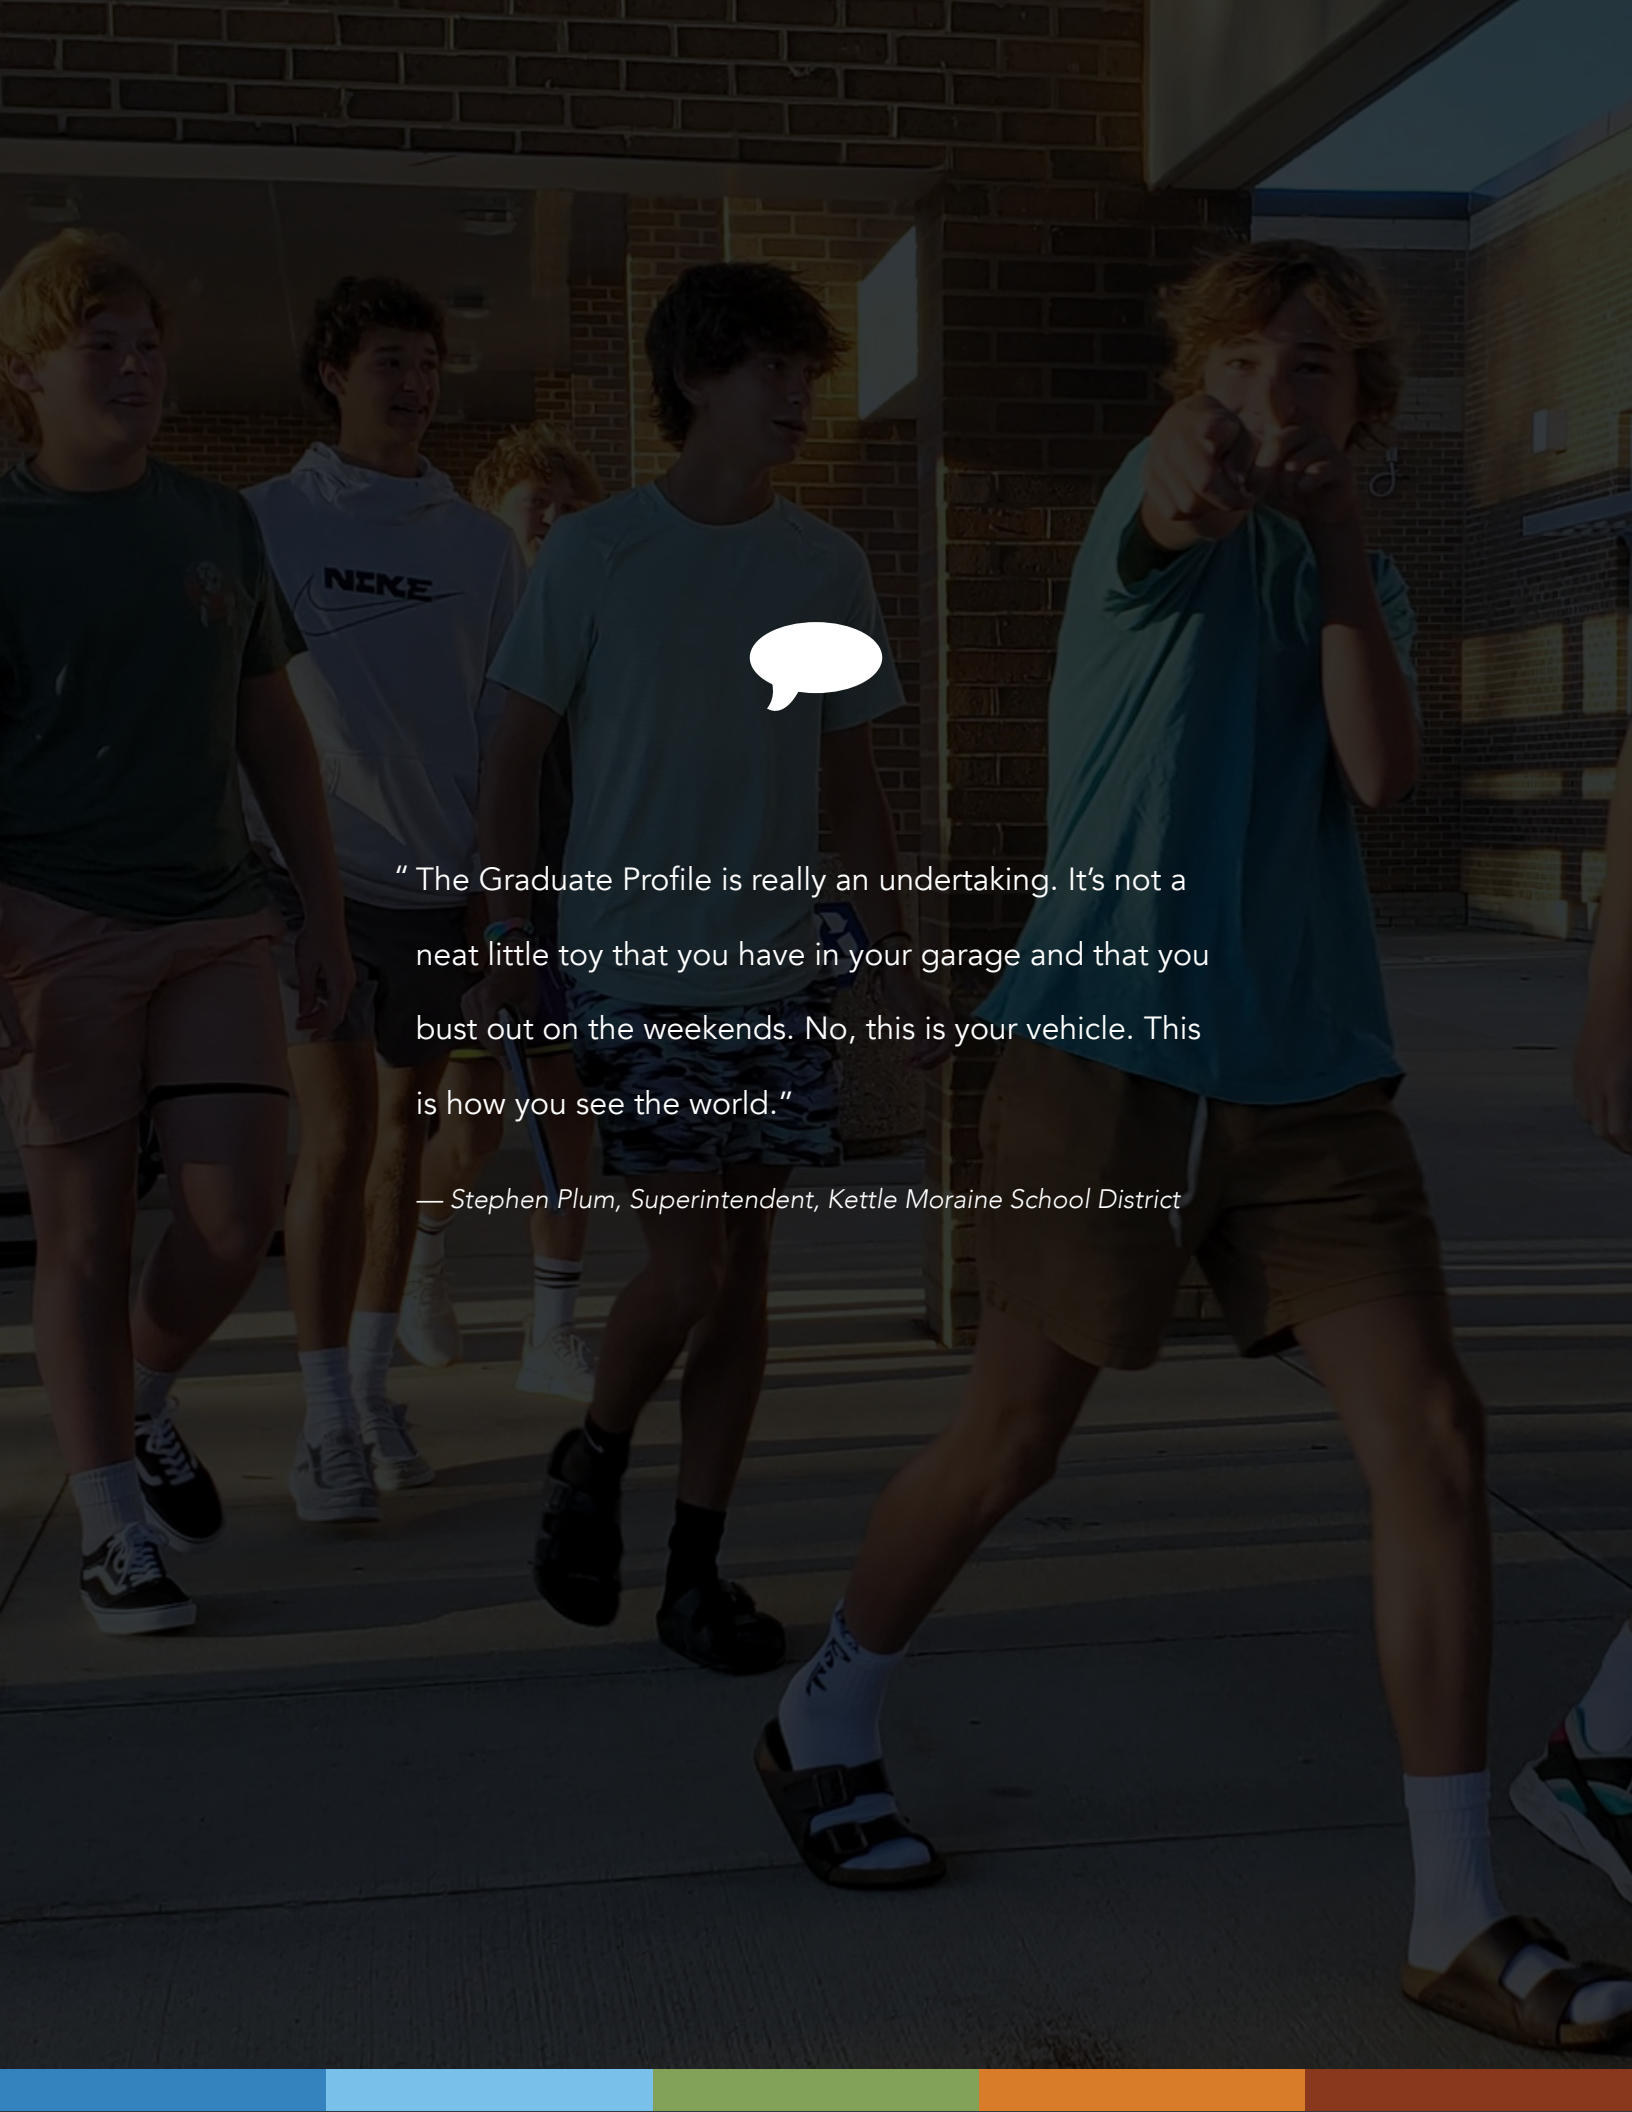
NIKE

" The Graduate Profile is really an undertaking. It's not a neat little toy that you have in your garage and that you bust out on the weekends. No, this is your vehicle. This is how you see the world."

— Stephen Plum, Superintendent, Kettle Moraine School District